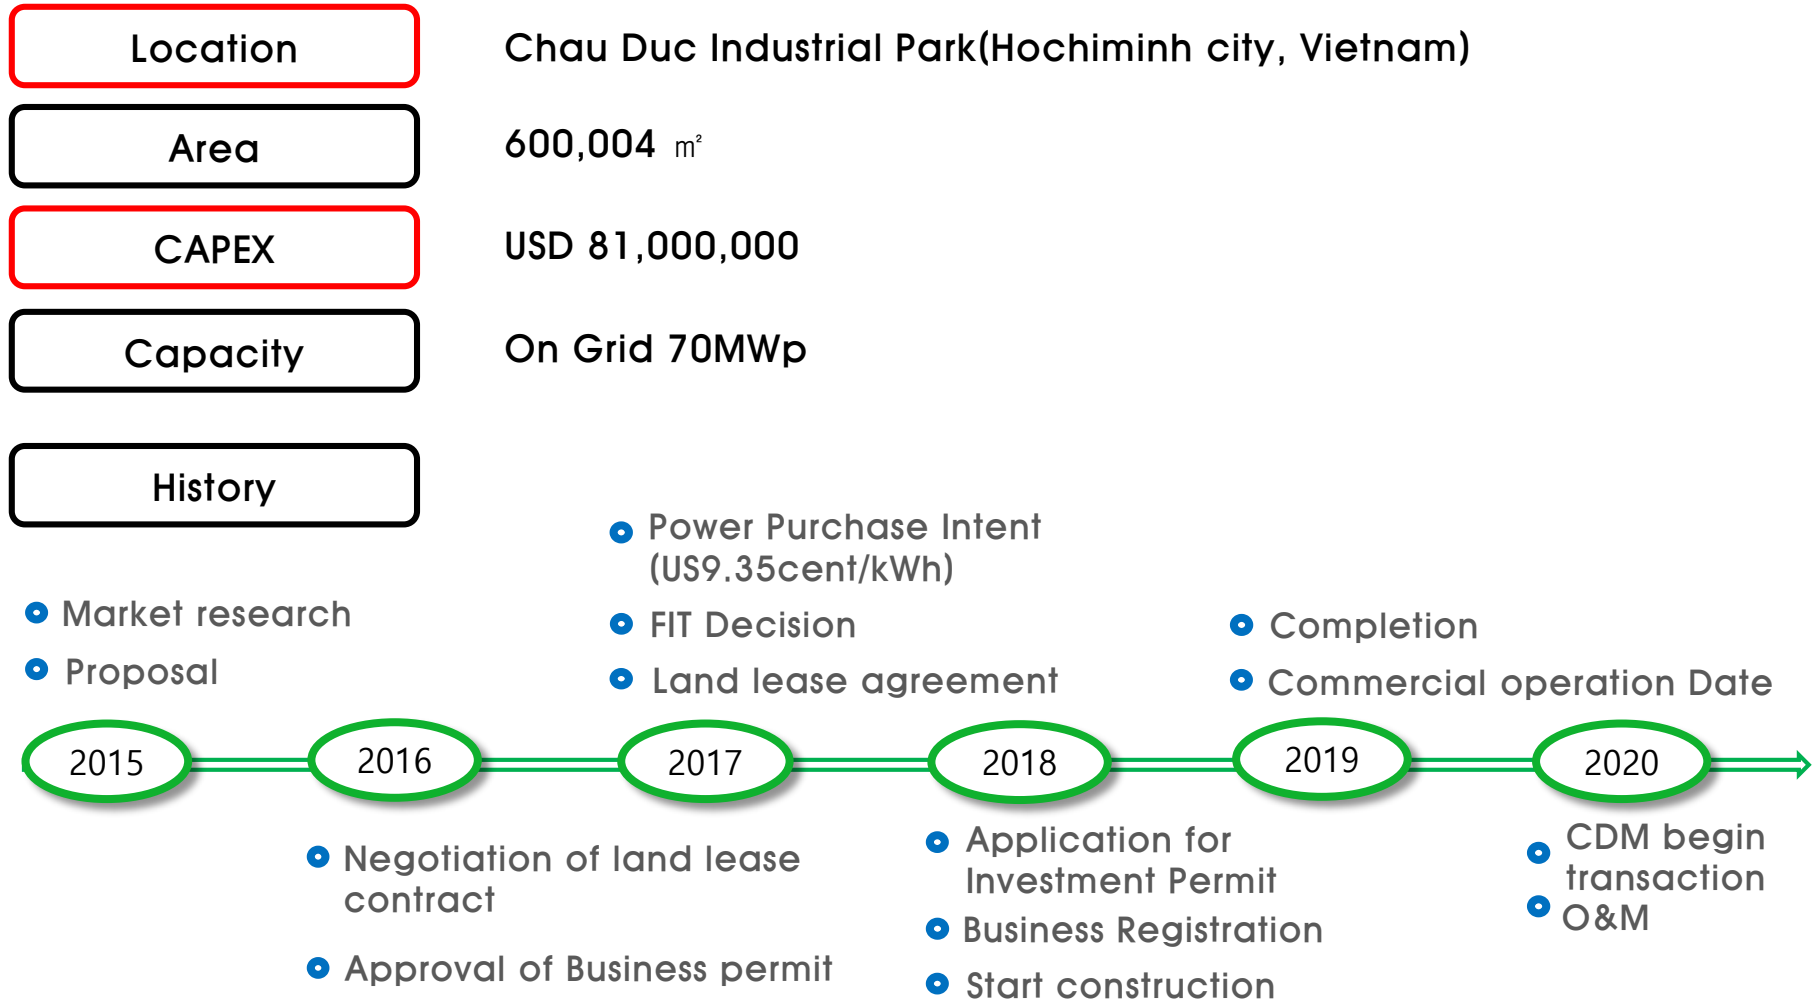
Location

Chau Duc Industrial Park(Hochiminh city, Vietnam)

Area

600,004 ㎡

CAPEX

USD 81,000,000

Capacity

On Grid 70MWp

History

Market research

Proposal

Power Purchase Intent (US9.35cent/kWh)

FIT Decision

Land lease agreement

Completion

Commercial operation Date

2015

2016

2017

2018

2019

2020

Negotiation of land lease contract

Approval of Business permit

Application for Investment Permit

Business Registration

Start construction

CDM begin transaction

O&M